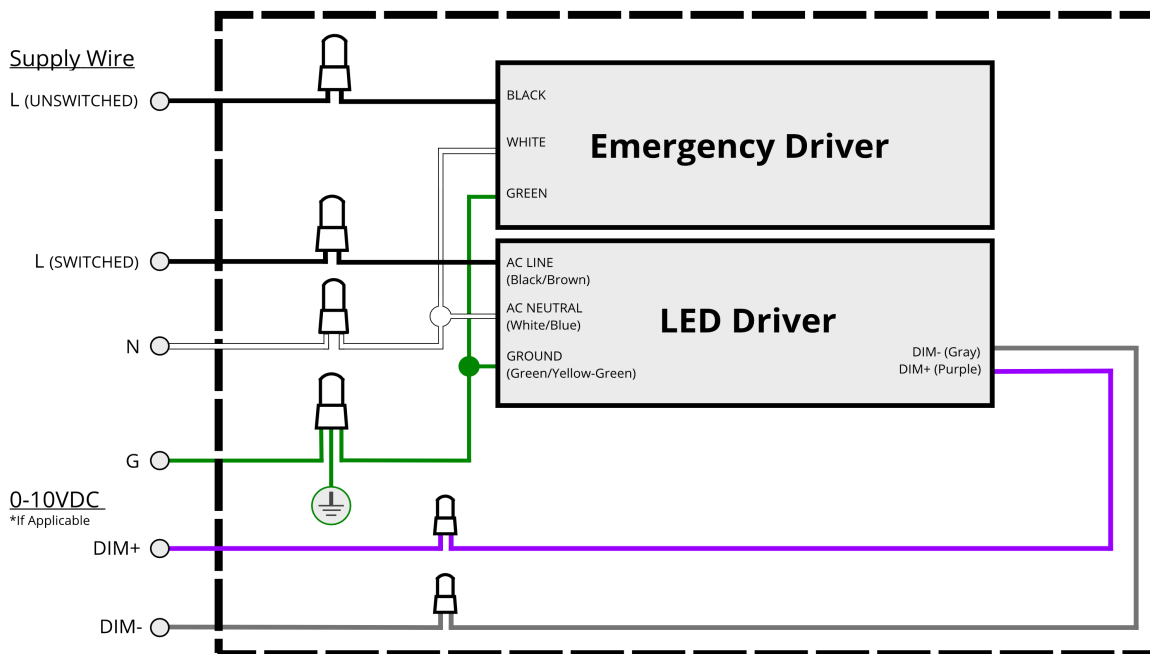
Supply Wire

L (UNSWITCHED)

L (SWITCHED)

N

G

0-10VDC
*If Applicable

DIM+

DIM-

BLACK

WHITE

GREEN

Emergency Driver

AC LINE
(Black/Brown)

AC NEUTRAL
(White/Blue)

GROUND
(Green/Yellow-Green)

LED Driver

DIM- (Gray)
DIM+ (Purple)